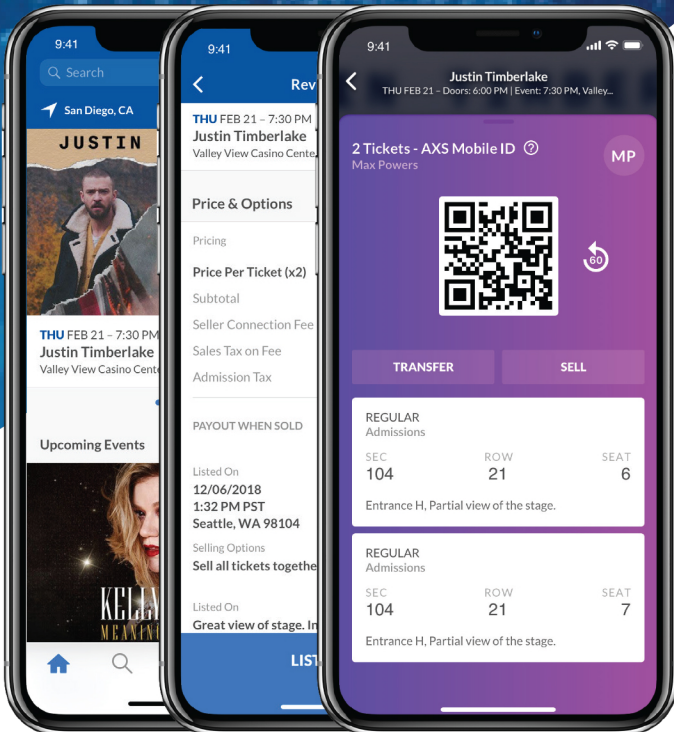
9:41

Search

San Diego, CA

JUSTIN

THU FEB 21 – 7:30 PM
Justin Timberlake
Valley View Casino Cente

Upcoming Events

KELL
MEANIN

9:41

Rev

THU FEB 21 – 7:30 PM
Justin Timberlake
Valley View Casino Cente

Price & Options

Pricing

Price Per Ticket (x2)
Subtotal
Seller Connection Fee
Sales Tax on Fee
Admission Tax

PAYOUT WHEN SOLD

Listed On
12/06/2018
1:32 PM PST
Seattle, WA 98104

Selling Options
Sell all tickets togethe

Listed On
Great view of stage. In

LIST

9:41

Justin Timberlake
THU FEB 21 – Doors: 6:00 PM | Event: 7:30 PM, Valley...

2 Tickets - AXS Mobile ID
Max Powers

MP

60

TRANSFER

SELL

REGULAR
Admissions

| SEC | ROW | SEAT |
|---|---|---|
| 104 | 21 | 6 |

Entrance H, Partial view of the stage.

REGULAR
Admissions

| SEC | ROW | SEAT |
|---|---|---|
| 104 | 21 | 7 |

Entrance H, Partial view of the stage.